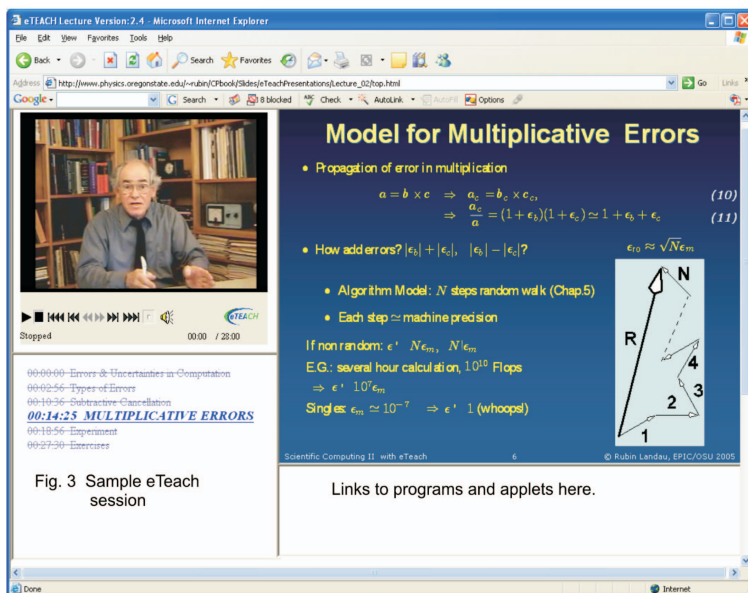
eTEACH Lecture Version:2.4 - Microsoft Internet Explorer

File Edit View Favorites Tools Help

Back Search Favorites

Address http://www.physics.oregonstate.edu/~rubin/CPbook/Slides/eTeachPresentations/Lecture_02/top.html Go Links

Google Search 8 blocked Check AutoLink AutoFill Options

Stopped 00:00 / 28:00

eTEACH

00:00:00 Errors & Uncertainties in Computation
00:02:56 Types of Errors
00:10:36 Subtractive Cancellation
00:14:25 MULTIPLICATIVE ERRORS
00:18:56 Experiment
00:27:30 Exercises

Fig. 3 Sample eTeach session

Model for Multiplicative Errors

• Propagation of error in multiplication

$a = b \times c \Rightarrow a_c = b_c \times c_c,$ (10)

$\Rightarrow \frac{a_c}{a} = (1+\epsilon_b)(1+\epsilon_c) \simeq 1+\epsilon_b+\epsilon_c$ (11)

• How add errors? $|\epsilon_b|+|\epsilon_c|,\ |\epsilon_b|-|\epsilon_c|$?

$\epsilon_{ro} \approx \sqrt{N}\epsilon_m$

• Algorithm Model: $N$ steps random walk (Chap.5)

• Each step $\simeq$ machine precision

If non random: $\epsilon' \ N\epsilon_m,\ N|\epsilon_m$

E.G.: several hour calculation, $10^{10}$ Flops

$\Rightarrow \epsilon' \ 10^7\epsilon_m$

Singles: $\epsilon_m \simeq 10^{-7} \Rightarrow \epsilon' \ 1$ (whoops!)

N R 4 3 2 1

Scientific Computing II with eTeach 6 © Rubin Landau, EPIC/OSU 2005

Links to programs and applets here.

Done Internet